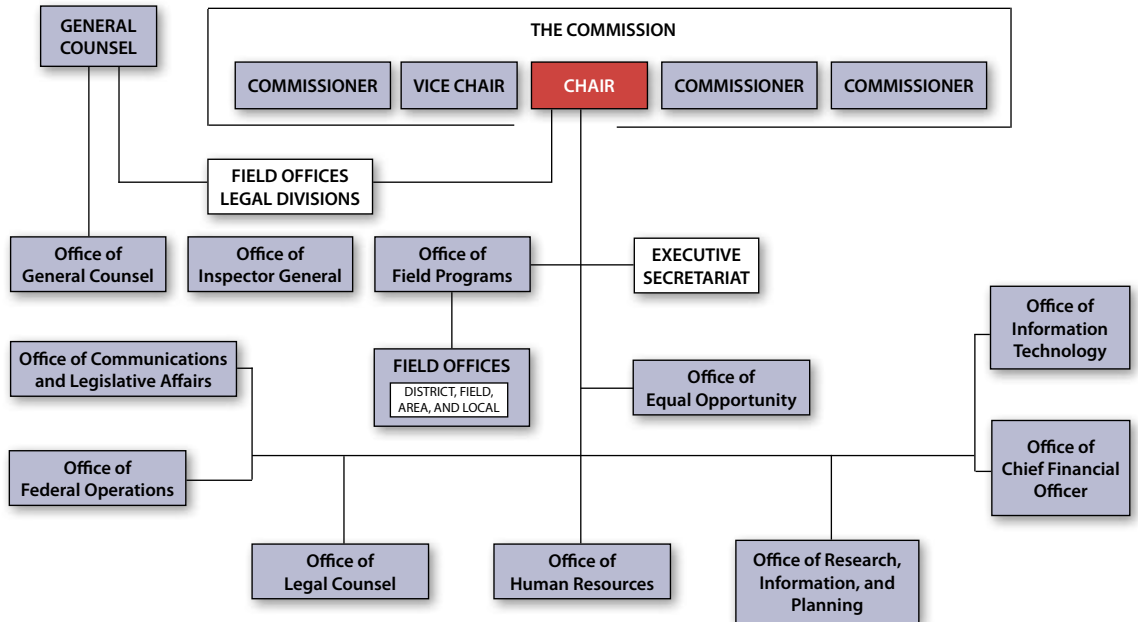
GENERAL COUNSEL

THE COMMISSION

COMMISSIONER

VICE CHAIR

CHAIR

COMMISSIONER

COMMISSIONER

FIELD OFFICES LEGAL DIVISIONS

Office of General Counsel

Office of Inspector General

Office of Field Programs

EXECUTIVE SECRETARIAT

Office of Information Technology

Office of Communications and Legislative Affairs

FIELD OFFICES

DISTRICT, FIELD, AREA, AND LOCAL

Office of Equal Opportunity

Office of Federal Operations

Office of Chief Financial Officer

Office of Legal Counsel

Office of Human Resources

Office of Research, Information, and Planning